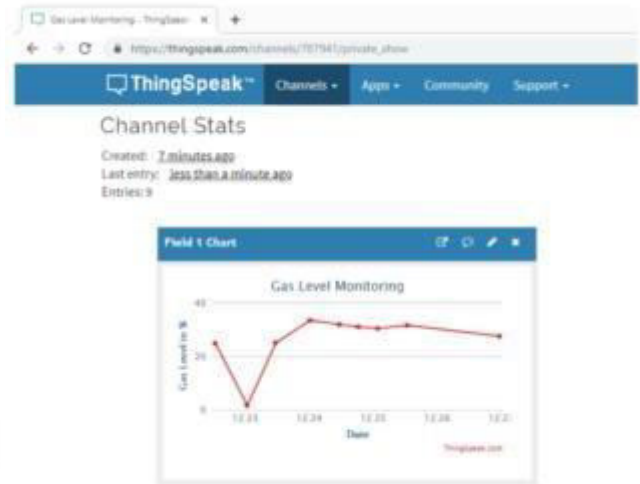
Gas Level Monitoring - ThingSpeak ×

https://thingspeak.com/channels/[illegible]/private_show

ThingSpeak™ Channels ▾ Apps ▾ Community Support ▾

Channel Stats

Created: 7 minutes ago
Last entry: less than a minute ago
Entries: 9

Field 1 Chart

Gas Level Monitoring

40
20
0

Gas Level in %

12:23 12:24 12:25 12:26 12:2

Date

ThingSpeak.com